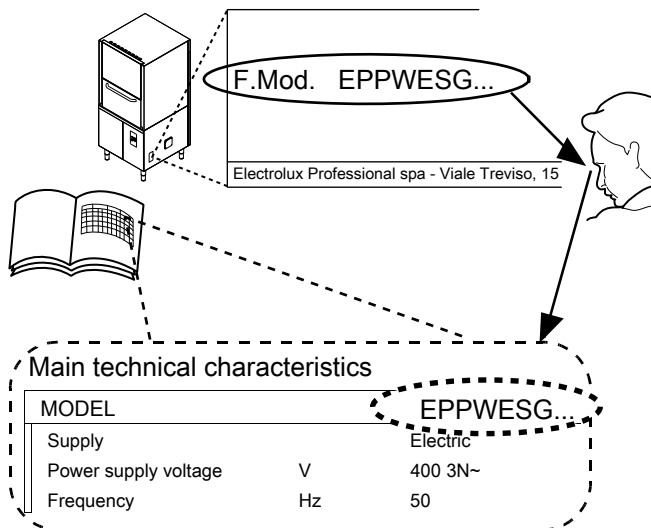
F.Mod. EPPWESG...

Electrolux Professional spa - Viale Treviso, 15

Main technical characteristics

| MODEL | | EPPWESG... |
|---|---|---|
| Supply | | Electric |
| Power supply voltage | V | 400 3N~ |
| Frequency | Hz | 50 |